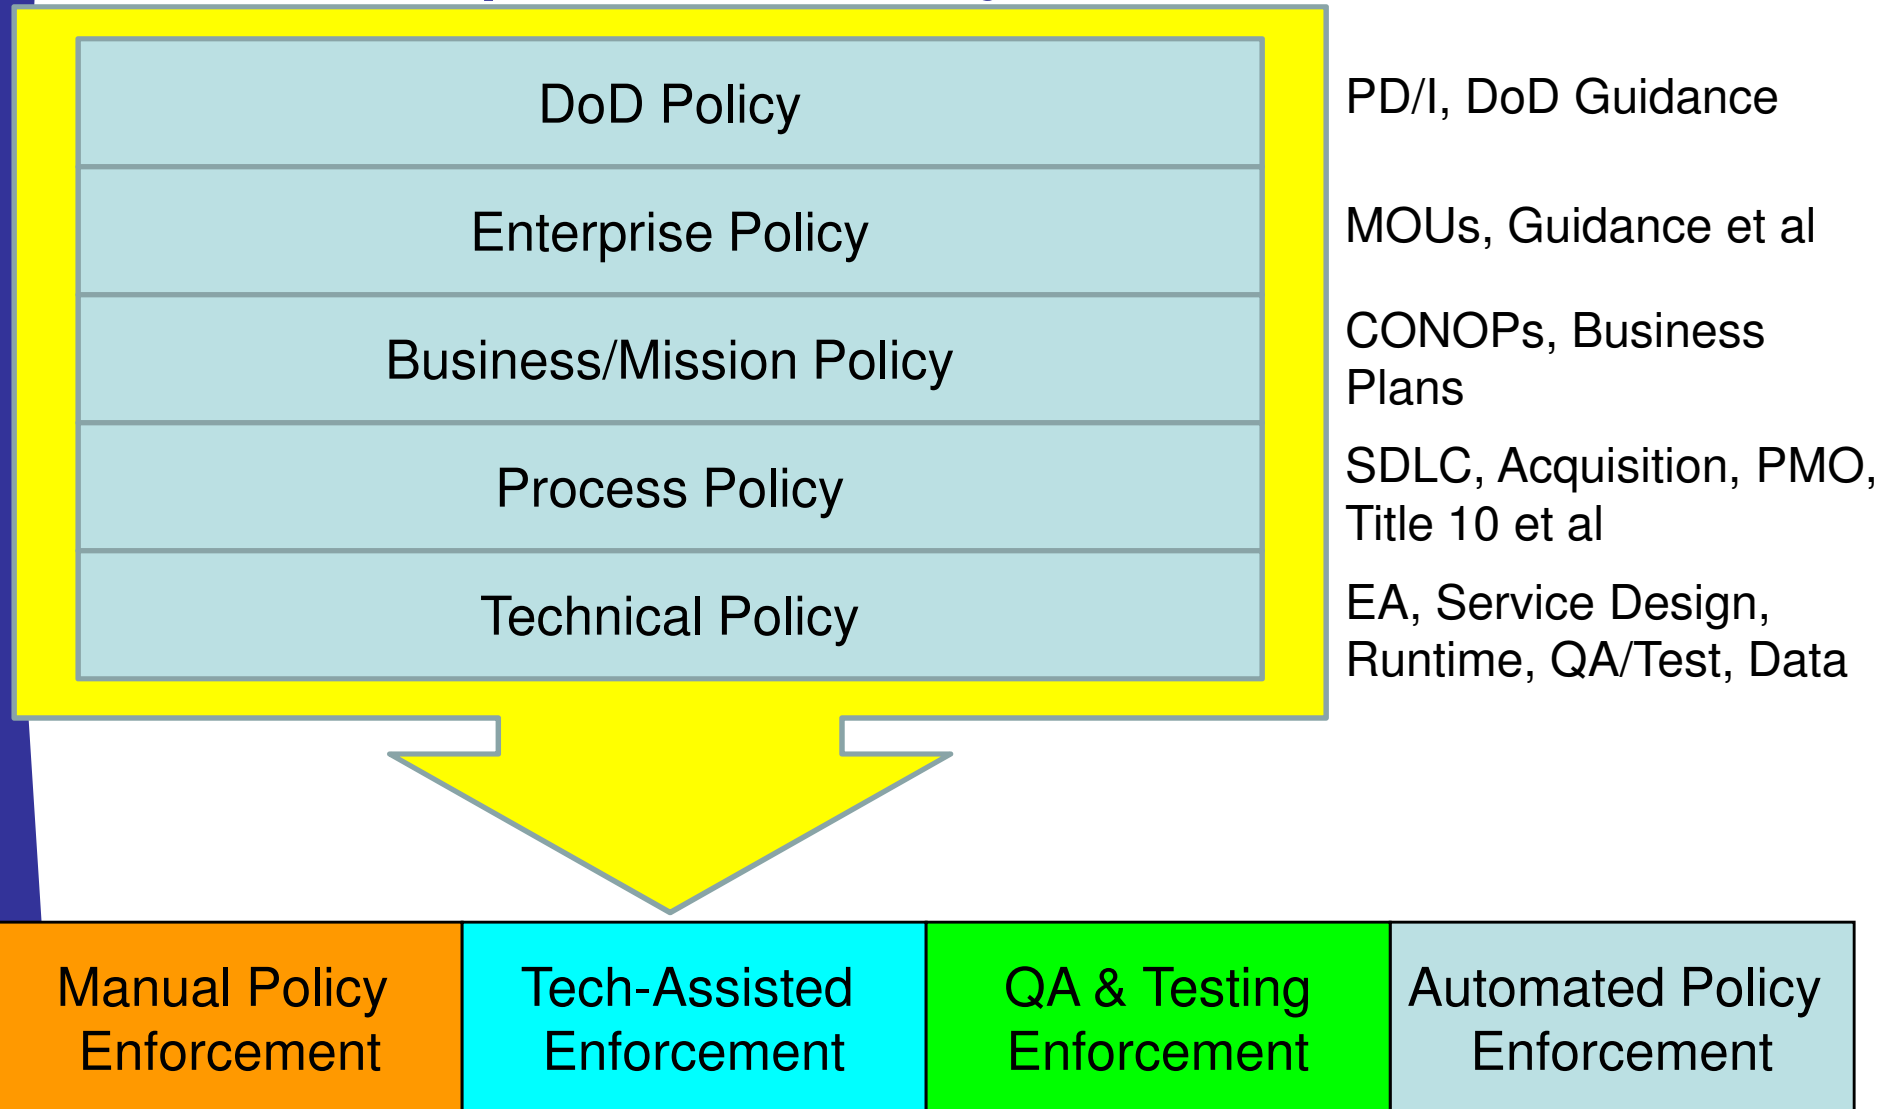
DoD Policy

PD/I, DoD Guidance

Enterprise Policy

MOUs, Guidance et al

Business/Mission Policy

CONOPs, Business Plans

Process Policy

SDLC, Acquisition, PMO, Title 10 et al

Technical Policy

EA, Service Design, Runtime, QA/Test, Data

| Manual Policy Enforcement | Tech-Assisted Enforcement | QA & Testing Enforcement | Automated Policy Enforcement |
|---|---|---|---|